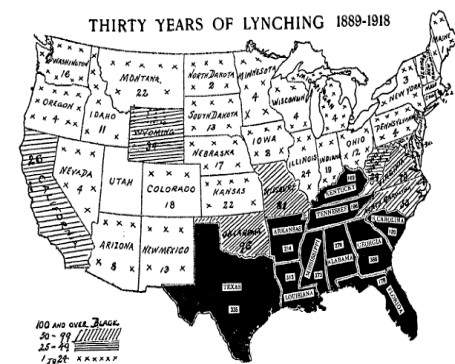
THIRTY YEARS OF LYNCHING 1889-1918

WASHINGTON 16
MONTANA 22
NORTH DAKOTA 2
MINNESOTA 4
MAINE
OREGON 4
IDAHO 11
SOUTH DAKOTA 13
WISCONSIN 4
NEW YORK 3
WYOMING 34
IOWA 3
PENNSYLVANIA 4
NEBRASKA 17
ILLINOIS 24
INDIANA 19
OHIO 12
NEVADA 4
UTAH
COLORADO 18
KANSAS 22
KENTUCKY
26
ARIZONA 8
NEW MEXICO 13
OKLAHOMA 95
TENNESSEE
ARKANSAS
CAROLINA
TEXAS 335
LOUISIANA
ALABAMA
GEORGIA
FLORIDA

100 AND OVER BLACK
50 - 99
25 - 49
1 TO 24 XXXXX